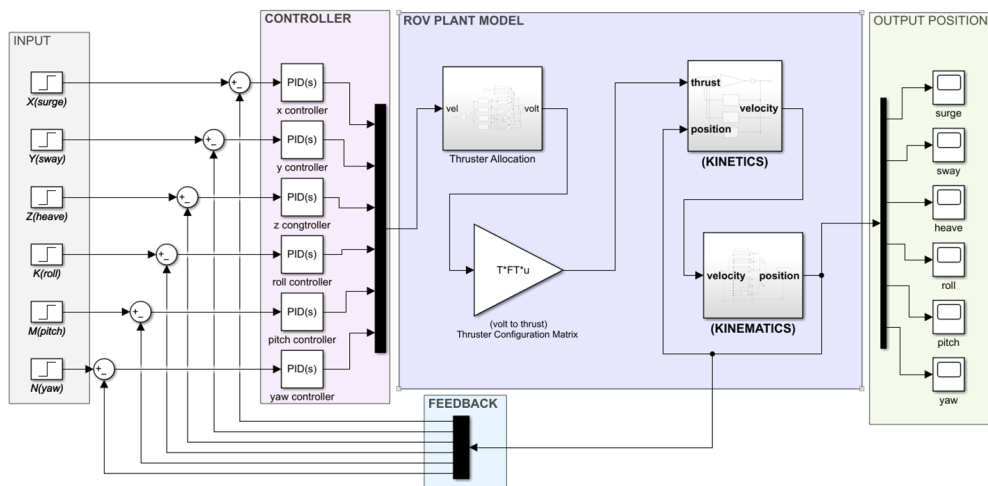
INPUT

X(surge)

Y(sway)

Z(heave)

K(roll)

M(pitch)

N(yaw)

+ −

+ −

+ −

+ −

+ −

+ −

CONTROLLER

PID(s)
x controller

PID(s)
y controller

PID(s)
z congtroller

PID(s)
roll controller

PID(s)
pitch controller

PID(s)
yaw controller

ROV PLANT MODEL

vel volt
Thruster Allocation

T*FT*u
(volt to thrust)
Thruster Configuration Matrix

thrust
velocity
position
(KINETICS)

velocity position
(KINEMATICS)

FEEDBACK

OUTPUT POSITION

surge

sway

heave

roll

pitch

yaw